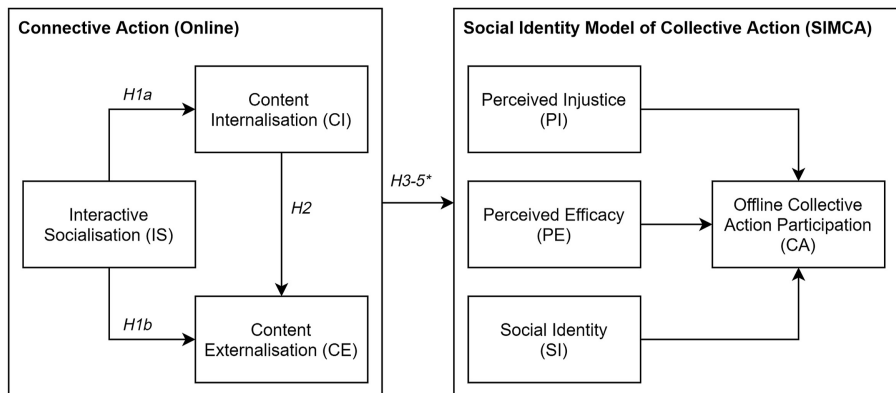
Connective Action (Online)

H1a

Content Internalisation (CI)

Interactive Socialisation (IS)

H2

H1b

Content Externalisation (CE)

H3-5*

Social Identity Model of Collective Action (SIMCA)

Perceived Injustice (PI)

Perceived Efficacy (PE)

Social Identity (SI)

Offline Collective Action Participation (CA)